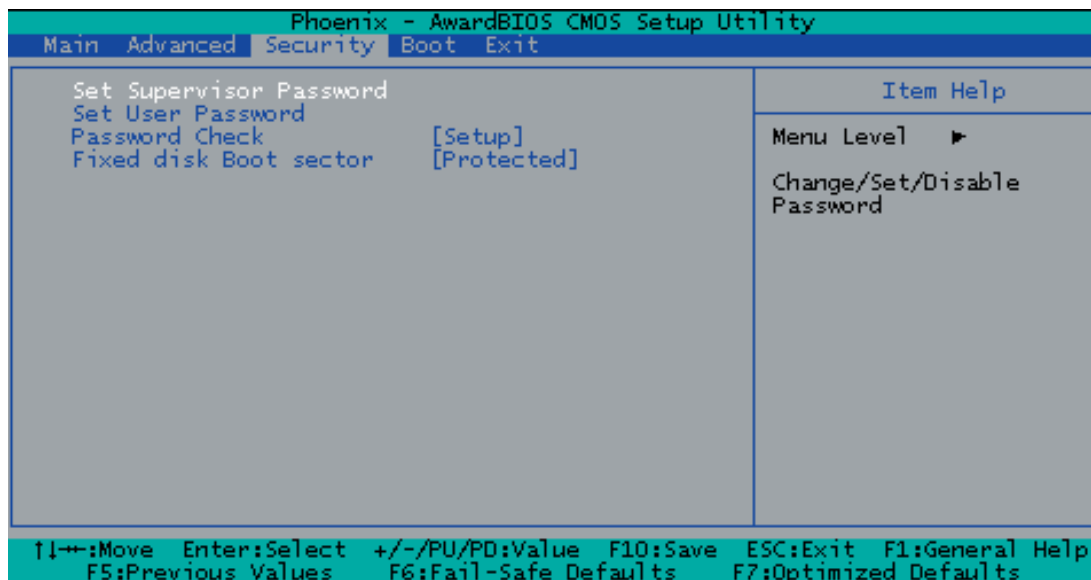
Phoenix - AwardBIOS CMOS Setup Utility

Main Advanced Security Boot Exit

Set Supervisor Password
Set User Password
Password Check [Setup]
Fixed disk Boot sector [Protected]

Item Help

Menu Level ►

Change/Set/Disable Password

↑↓→←:Move Enter:Select +/-/PU/PD:Value F10:Save ESC:Exit F1:General Help
F5:Previous Values F6:Fail-Safe Defaults F7:Optimized Defaults